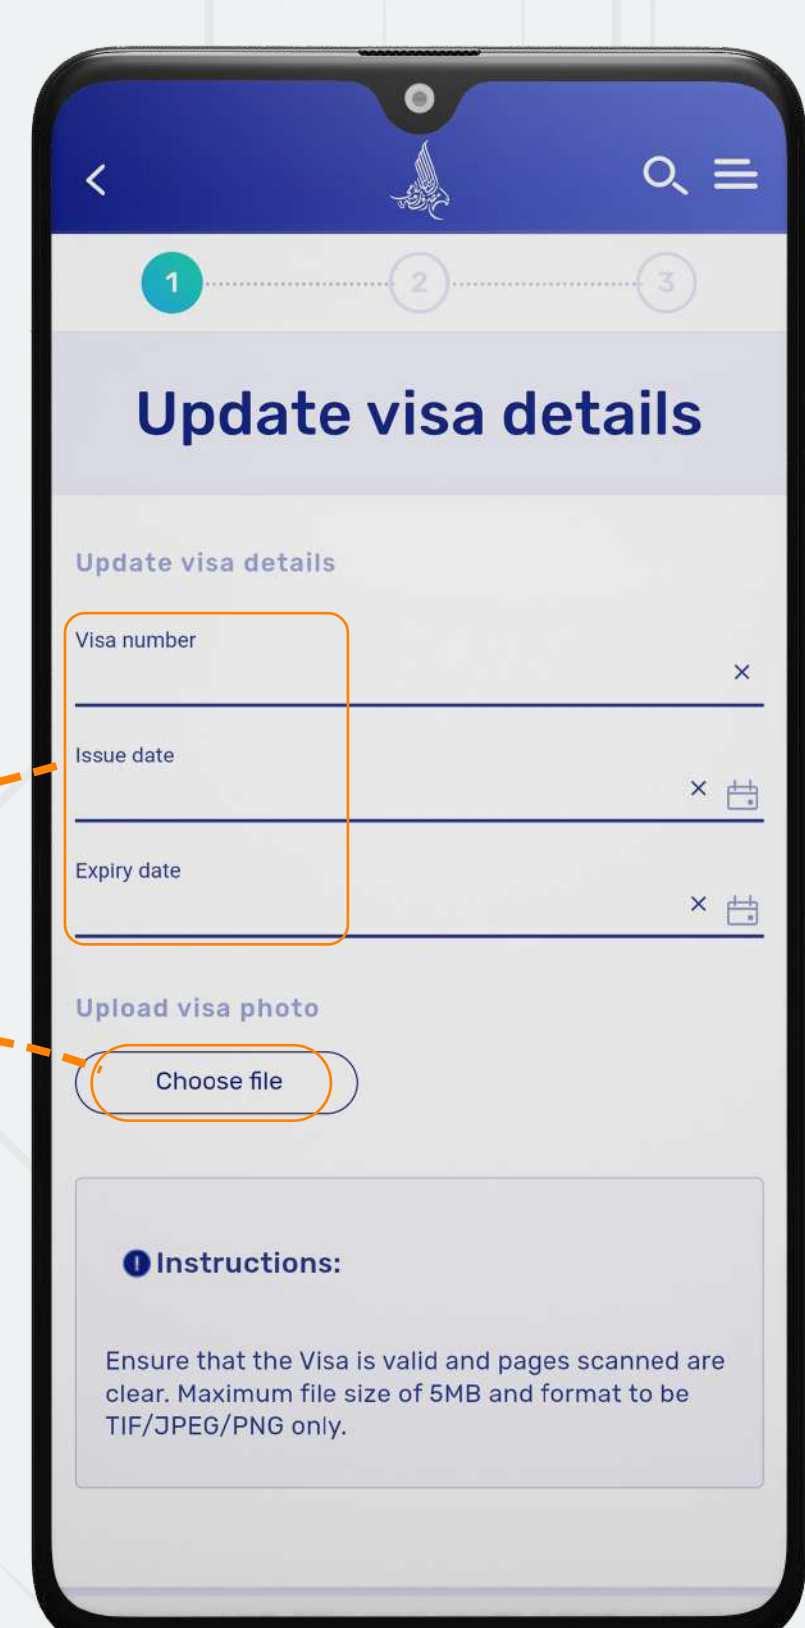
1 2 3

Update visa details

Update visa details

Visa number

×

Issue date

×

Expiry date

×

Upload visa photo

Choose file

Instructions:

Ensure that the Visa is valid and pages scanned are clear. Maximum file size of 5MB and format to be TIF/JPEG/PNG only.